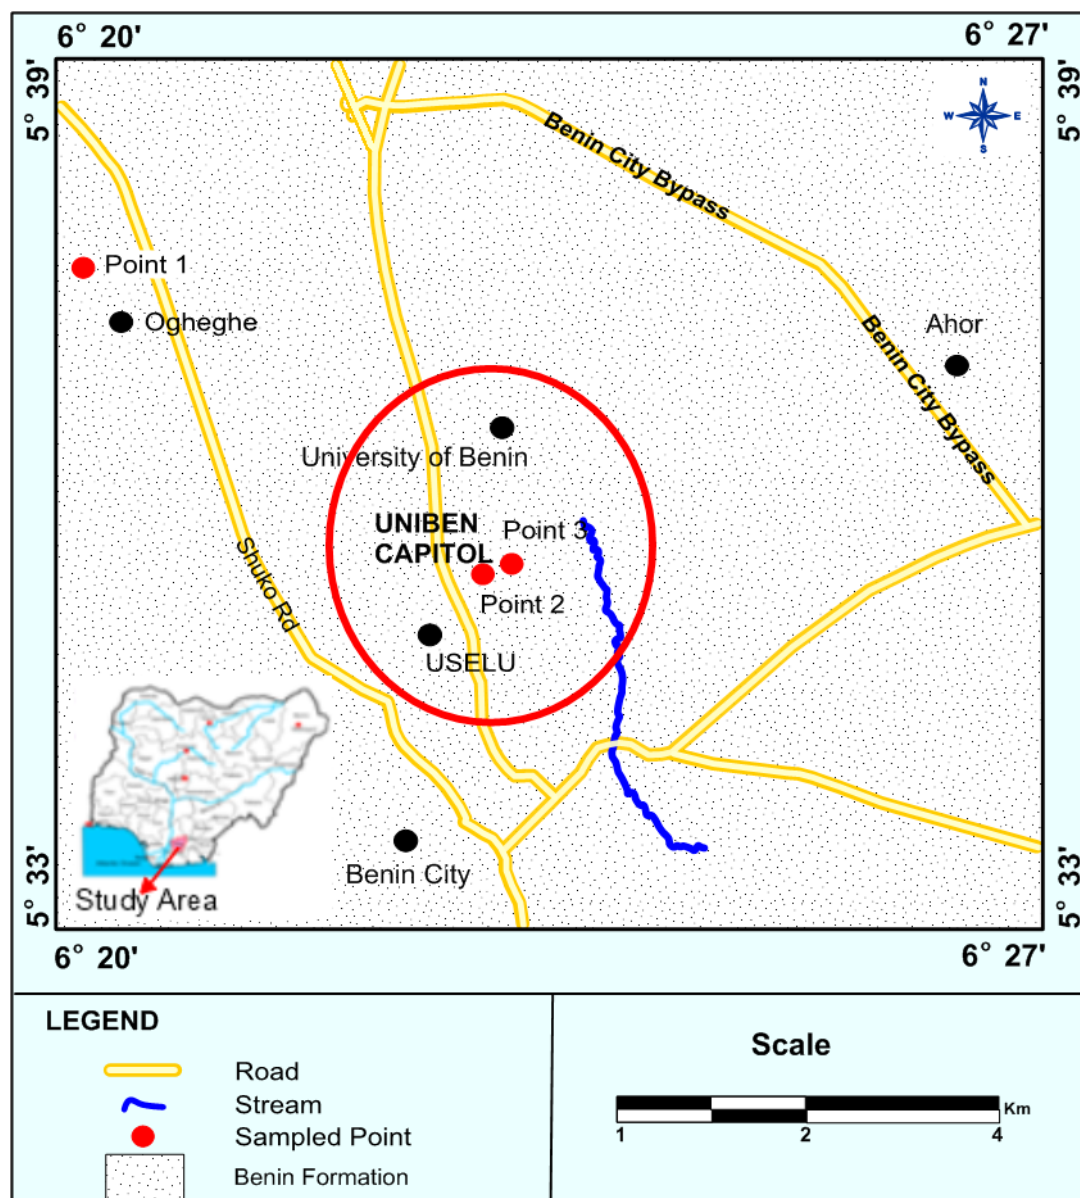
6° 20'
6° 27'
5° 39'
5° 39'
N
W
E
S
Benin City Bypass
Point 1
Ogheghe
Ahor
Benin City Bypass
University of Benin
UNIBEN CAPITOL
Point 3
Point 2
Shuko Rd
USELU
Benin City
Study Area
5° 33'
5° 33'
6° 20'
6° 27'

LEGEND
Road
Stream
Sampled Point
Benin Formation

Scale
Km
1
2
4